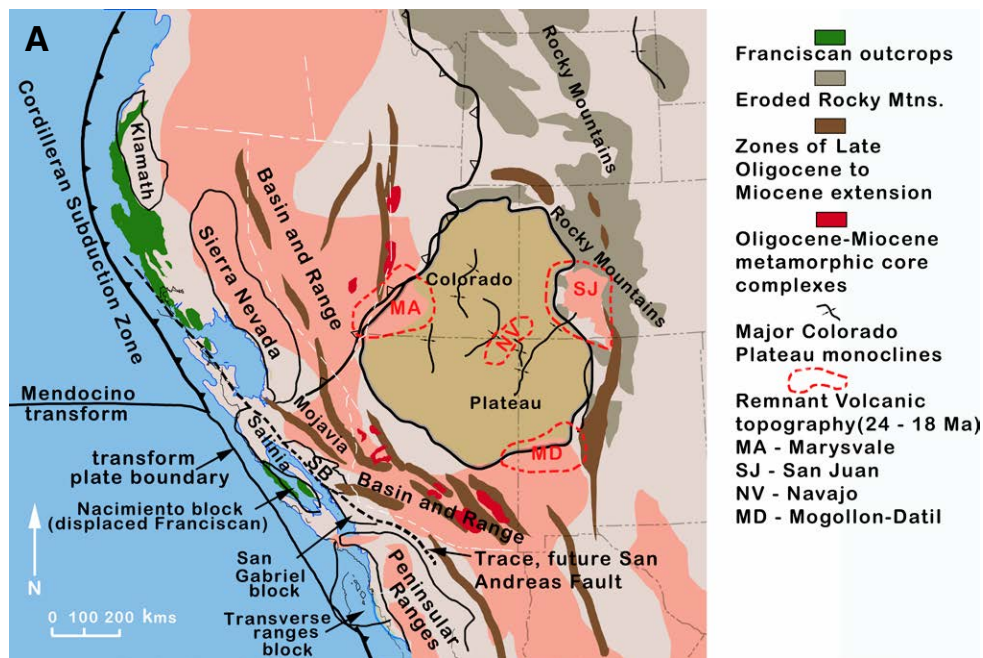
A

Cordilleran Subduction Zone

Klamath

Sierra Nevada

Basin and Range

Rocky Mountains

Rocky Mountains

Colorado

Plateau

MA

SJ

NV

MD

Mendocino transform

transform plate boundary

Salinia

Mojavia

SB

Basin and Range

Nacimiento block (displaced Franciscan)

San Gabriel block

Peninsular Ranges

Transverse ranges block

Trace, future San Andreas Fault

N

0 100 200 kms

Franciscan outcrops

Eroded Rocky Mtns.

Zones of Late Oligocene to Miocene extension

Oligocene-Miocene metamorphic core complexes

Major Colorado Plateau monoclines

Remnant Volcanic topography(24 - 18 Ma)
MA - Marysvale
SJ - San Juan
NV - Navajo
MD - Mogollon-Datil